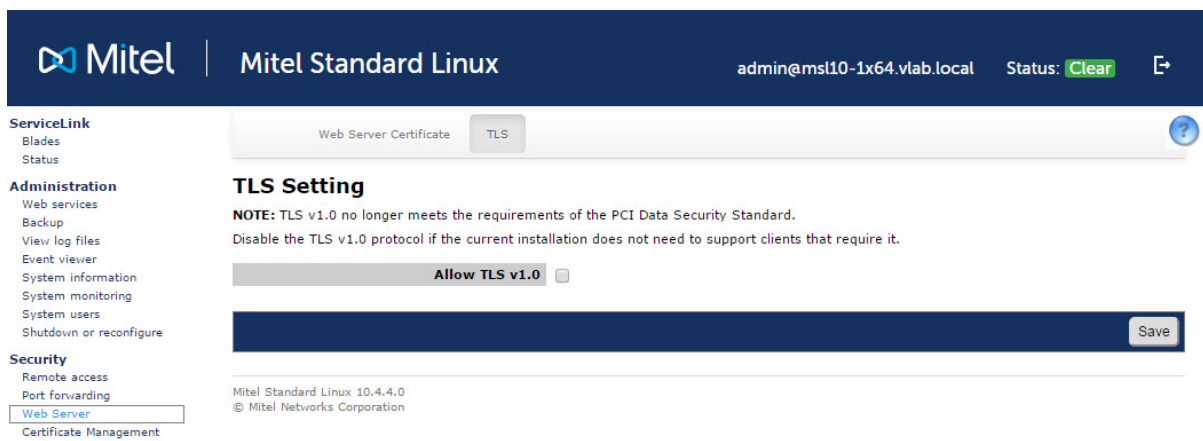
Mitel | Mitel Standard Linux

admin@msl10-1x64.vlab.local Status: Clear

ServiceLink
Blades
Status

Administration
Web services
Backup
View log files
Event viewer
System information
System monitoring
System users
Shutdown or reconfigure

Security
Remote access
Port forwarding
Web Server
Certificate Management

Web Server Certificate TLS

?

TLS Setting

NOTE: TLS v1.0 no longer meets the requirements of the PCI Data Security Standard.

Disable the TLS v1.0 protocol if the current installation does not need to support clients that require it.

Allow TLS v1.0

Save

Mitel Standard Linux 10.4.4.0
© Mitel Networks Corporation